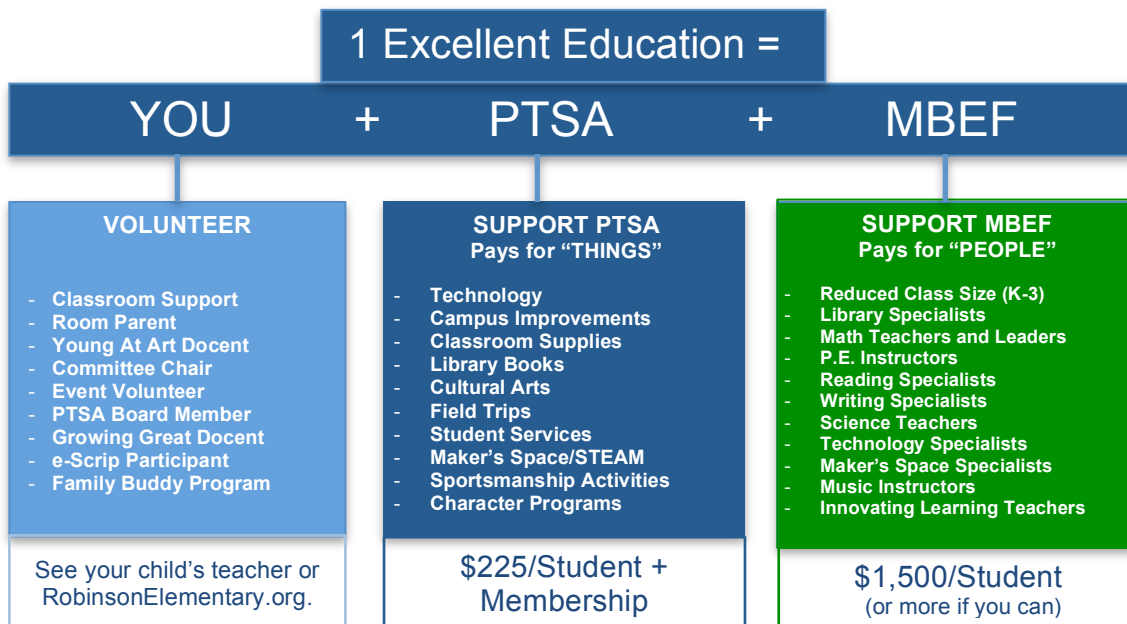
1 Excellent Education =

YOU + PTSA + MBEF

VOLUNTEER

- Classroom Support
- Room Parent
- Young At Art Docent
- Committee Chair
- Event Volunteer
- PTSA Board Member
- Growing Great Docent
- e-Scrip Participant
- Family Buddy Program

See your child's teacher or RobinsonElementary.org.

SUPPORT PTSA
Pays for "THINGS"

- Technology
- Campus Improvements
- Classroom Supplies
- Library Books
- Cultural Arts
- Field Trips
- Student Services
- Maker's Space/STEAM
- Sportsmanship Activities
- Character Programs

\$225/Student + Membership

SUPPORT MBEF
Pays for "PEOPLE"

- Reduced Class Size (K-3)
- Library Specialists
- Math Teachers and Leaders
- P.E. Instructors
- Reading Specialists
- Writing Specialists
- Science Teachers
- Technology Specialists
- Maker's Space Specialists
- Music Instructors
- Innovating Learning Teachers

\$1,500/Student
(or more if you can)